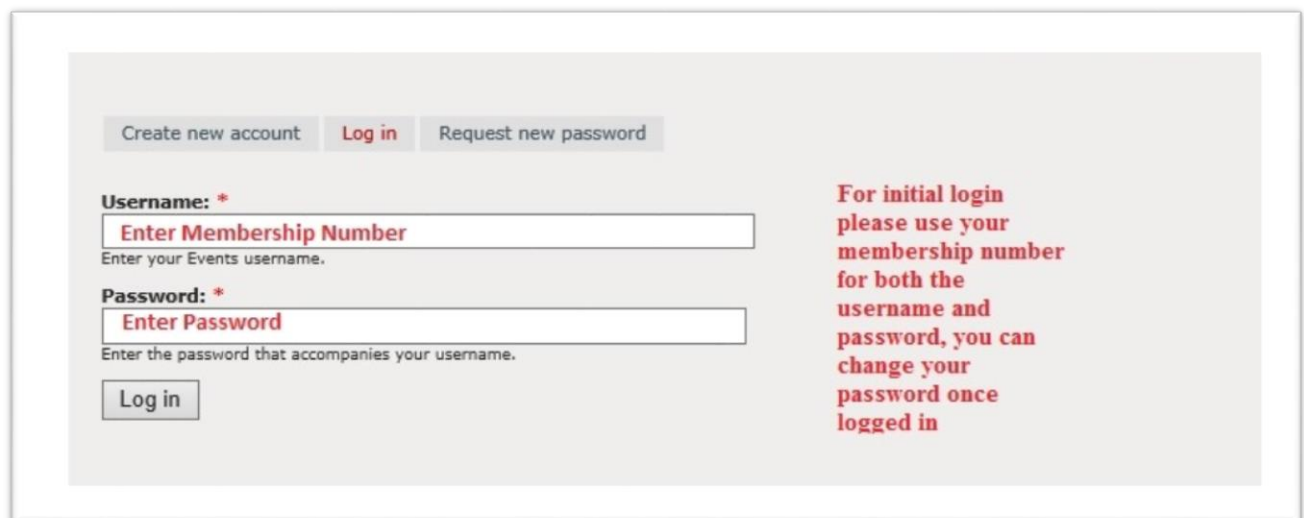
Create new account | Log in | Request new password

Username: *
Enter Membership Number
Enter your Events username.

Password: *
Enter Password
Enter the password that accompanies your username.

Log in

For initial login please use your membership number for both the username and password, you can change your password once logged in